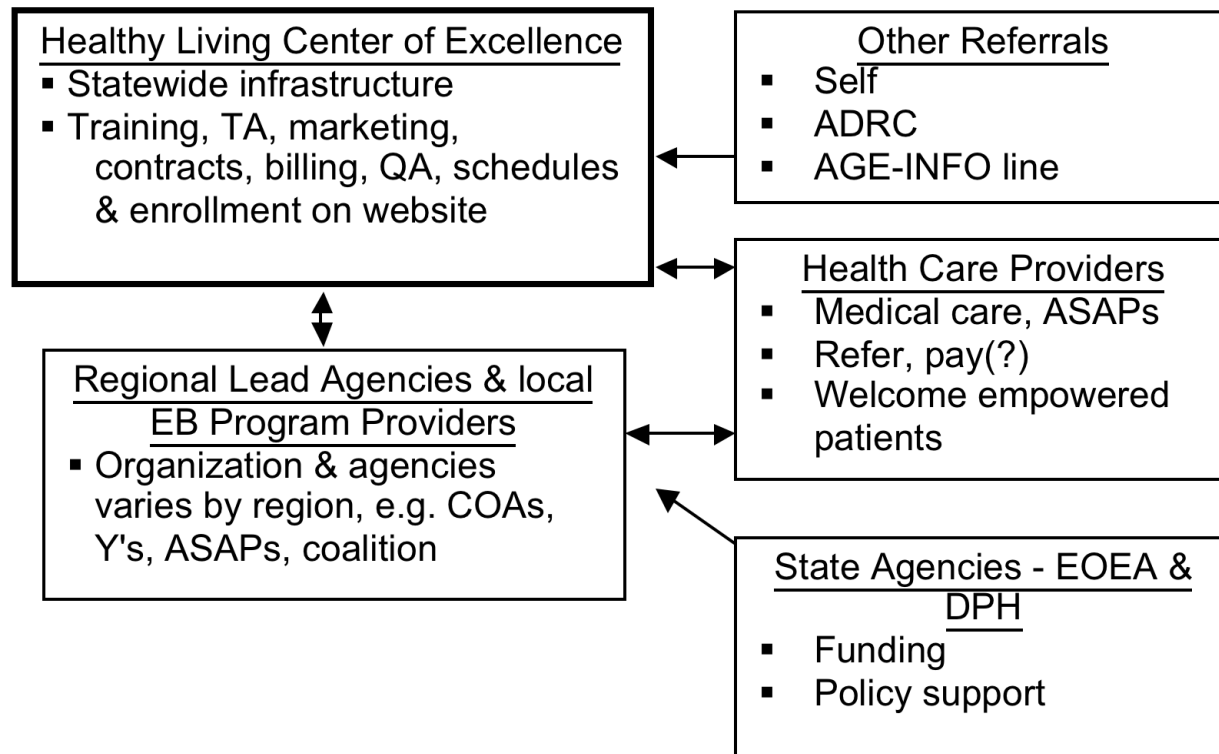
Healthy Living Center of Excellence
- Statewide infrastructure
- Training, TA, marketing, contracts, billing, QA, schedules & enrollment on website

Other Referrals
- Self
- ADRC
- AGE-INFO line

Health Care Providers
- Medical care, ASAPs
- Refer, pay(?)
- Welcome empowered patients

Regional Lead Agencies & local EB Program Providers
- Organization & agencies varies by region, e.g. COAs, Y's, ASAPs, coalition

State Agencies - EOEA & DPH
- Funding
- Policy support